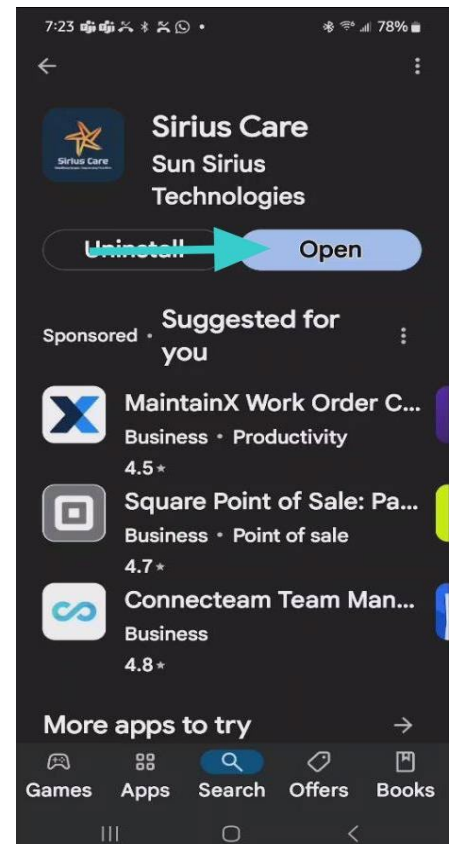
7:23 78%

Sirius Care
Sirius Care
Sun Sirius Technologies

Uninstall
Open

Sponsored · Suggested for you

MaintainX Work Order C...
Business · Productivity
4.5 ★

Square Point of Sale: Pa...
Business · Point of sale
4.7 ★

Connecteam Team Man...
Business
4.8 ★

More apps to try

Games
Apps
Search
Offers
Books